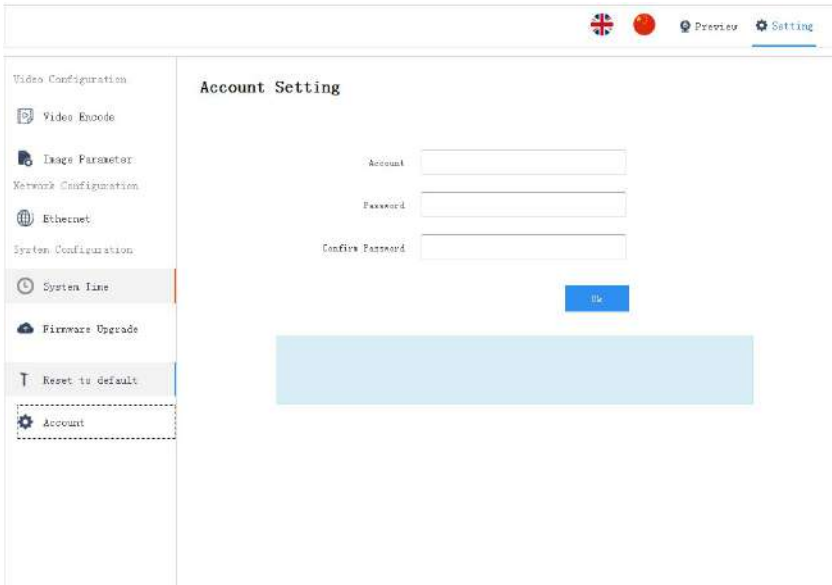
Preview Setting

Video Configuration

Video Encode

Image Parameter

Network Configuration

Ethernet

System Configuration

System Time

Firmware Upgrade

Reset to default

Account

Account Setting

Account

Password

Confirm Password

Ok